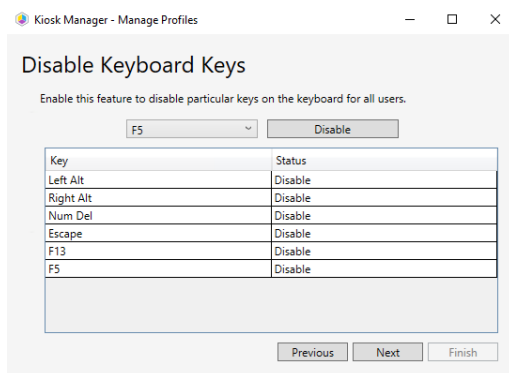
Kiosk Manager - Manage Profiles

Disable Keyboard Keys

Enable this feature to disable particular keys on the keyboard for all users.

F5

Disable

| Key | Status |
|---|---|
| Left Alt | Disable |
| Right Alt | Disable |
| Num Del | Disable |
| Escape | Disable |
| F13 | Disable |
| F5 | Disable |

Previous

Next

Finish